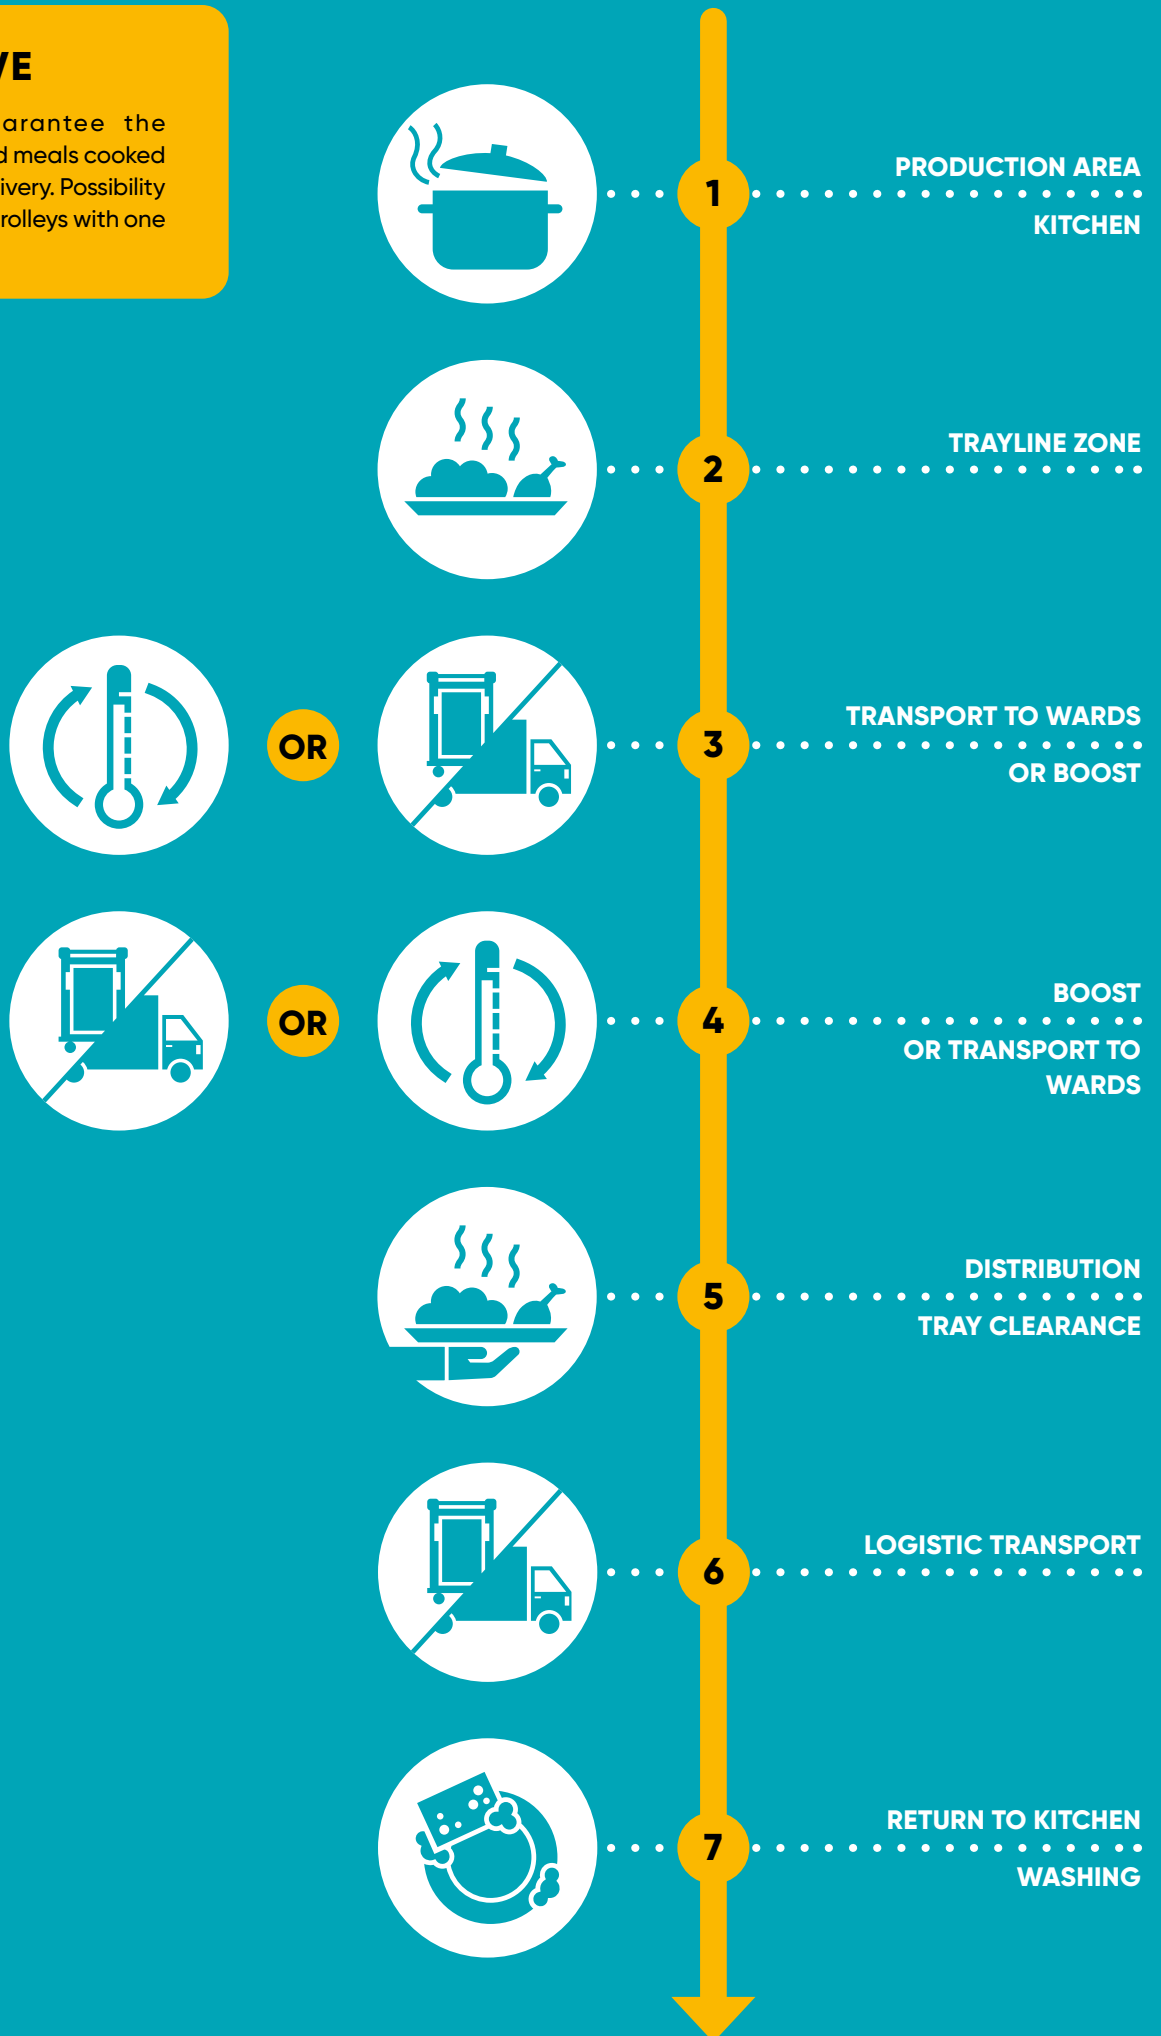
VE

arantee the d meals cooked ivery. Possibility rolleys with one

1
PRODUCTION AREA
KITCHEN

2
TRAYLINE ZONE

OR
3
TRANSPORT TO WARDS
OR BOOST

OR
4
BOOST
OR TRANSPORT TO WARDS

5
DISTRIBUTION
TRAY CLEARANCE

6
LOGISTIC TRANSPORT

7
RETURN TO KITCHEN
WASHING